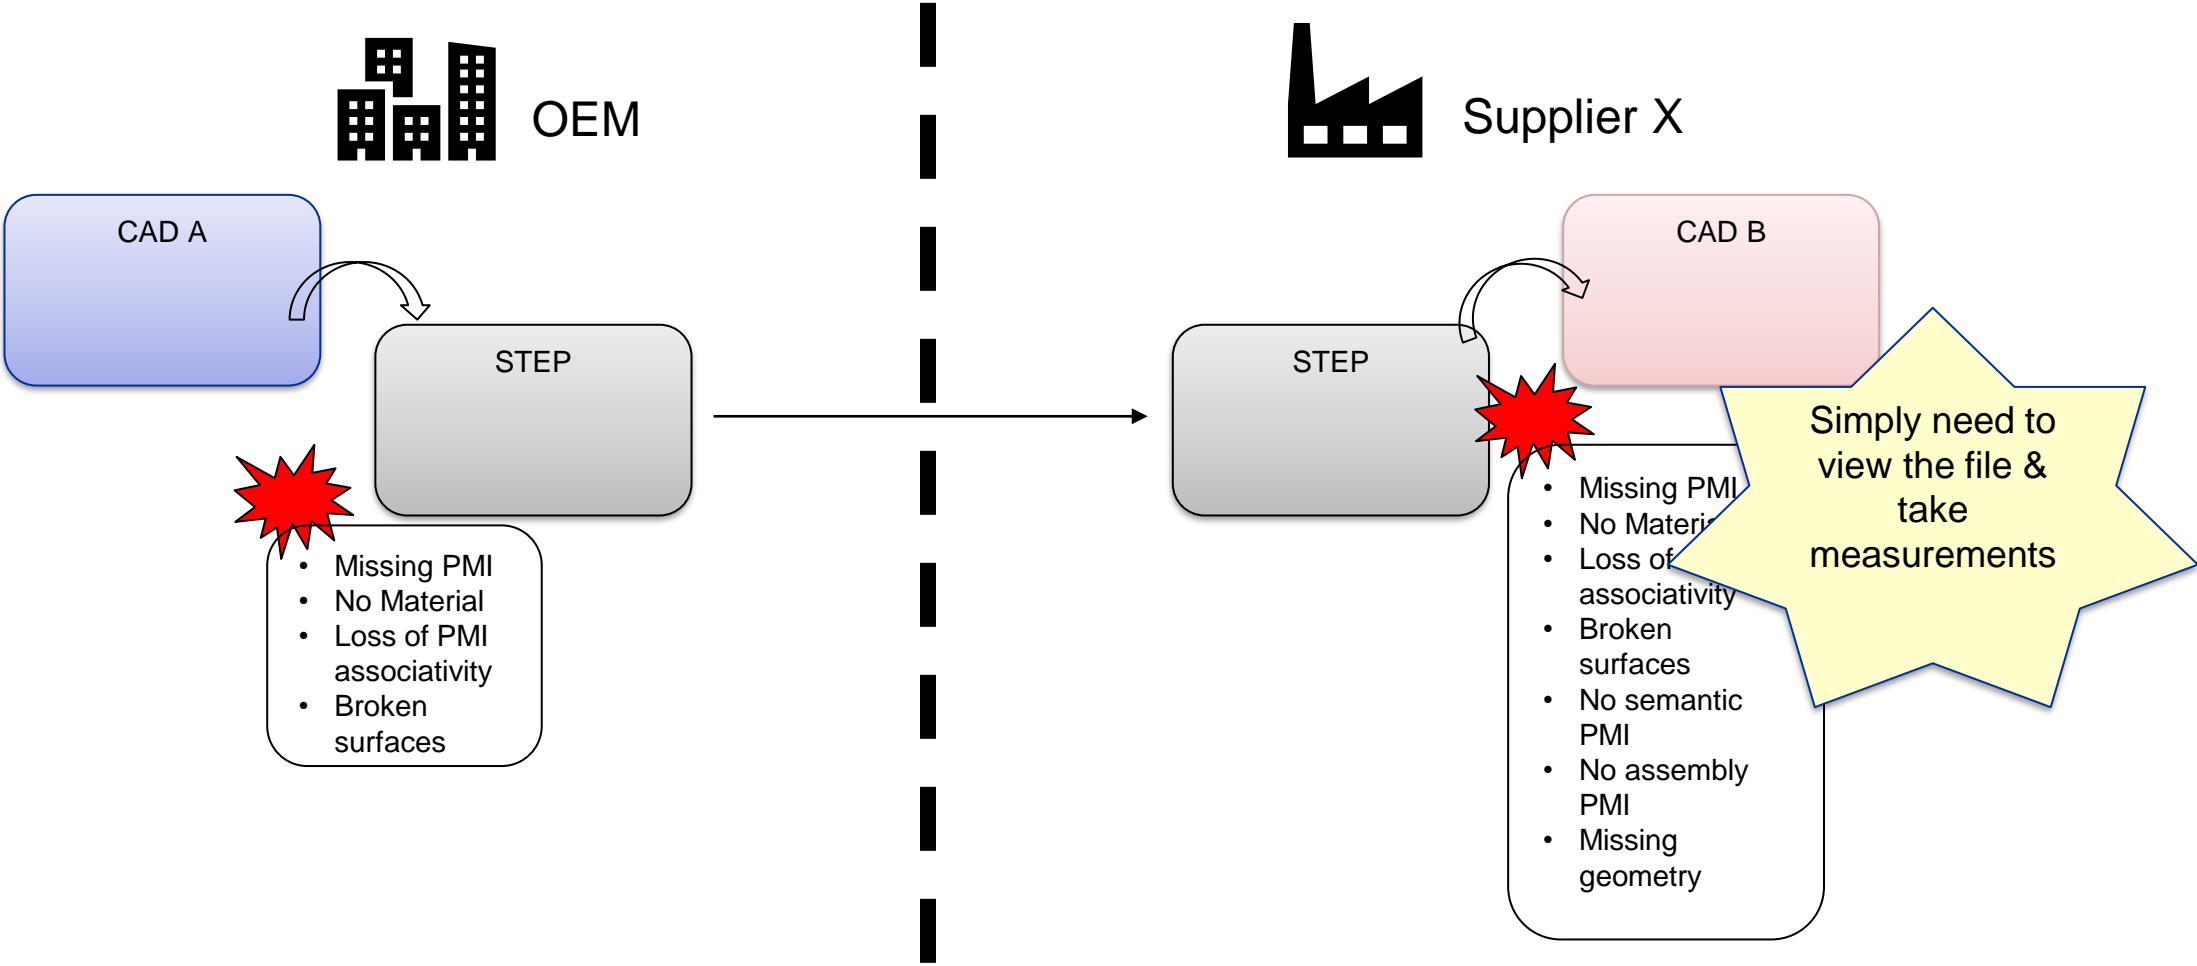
OEM

CAD A

STEP

- Missing PMI
- No Material
- Loss of PMI associativity
- Broken surfaces

Supplier X

CAD B

STEP

- Missing PMI
- No Materi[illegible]
- Loss of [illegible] associativity
- Broken surfaces
- No semantic PMI
- No assembly PMI
- Missing geometry

Simply need to view the file & take measurements